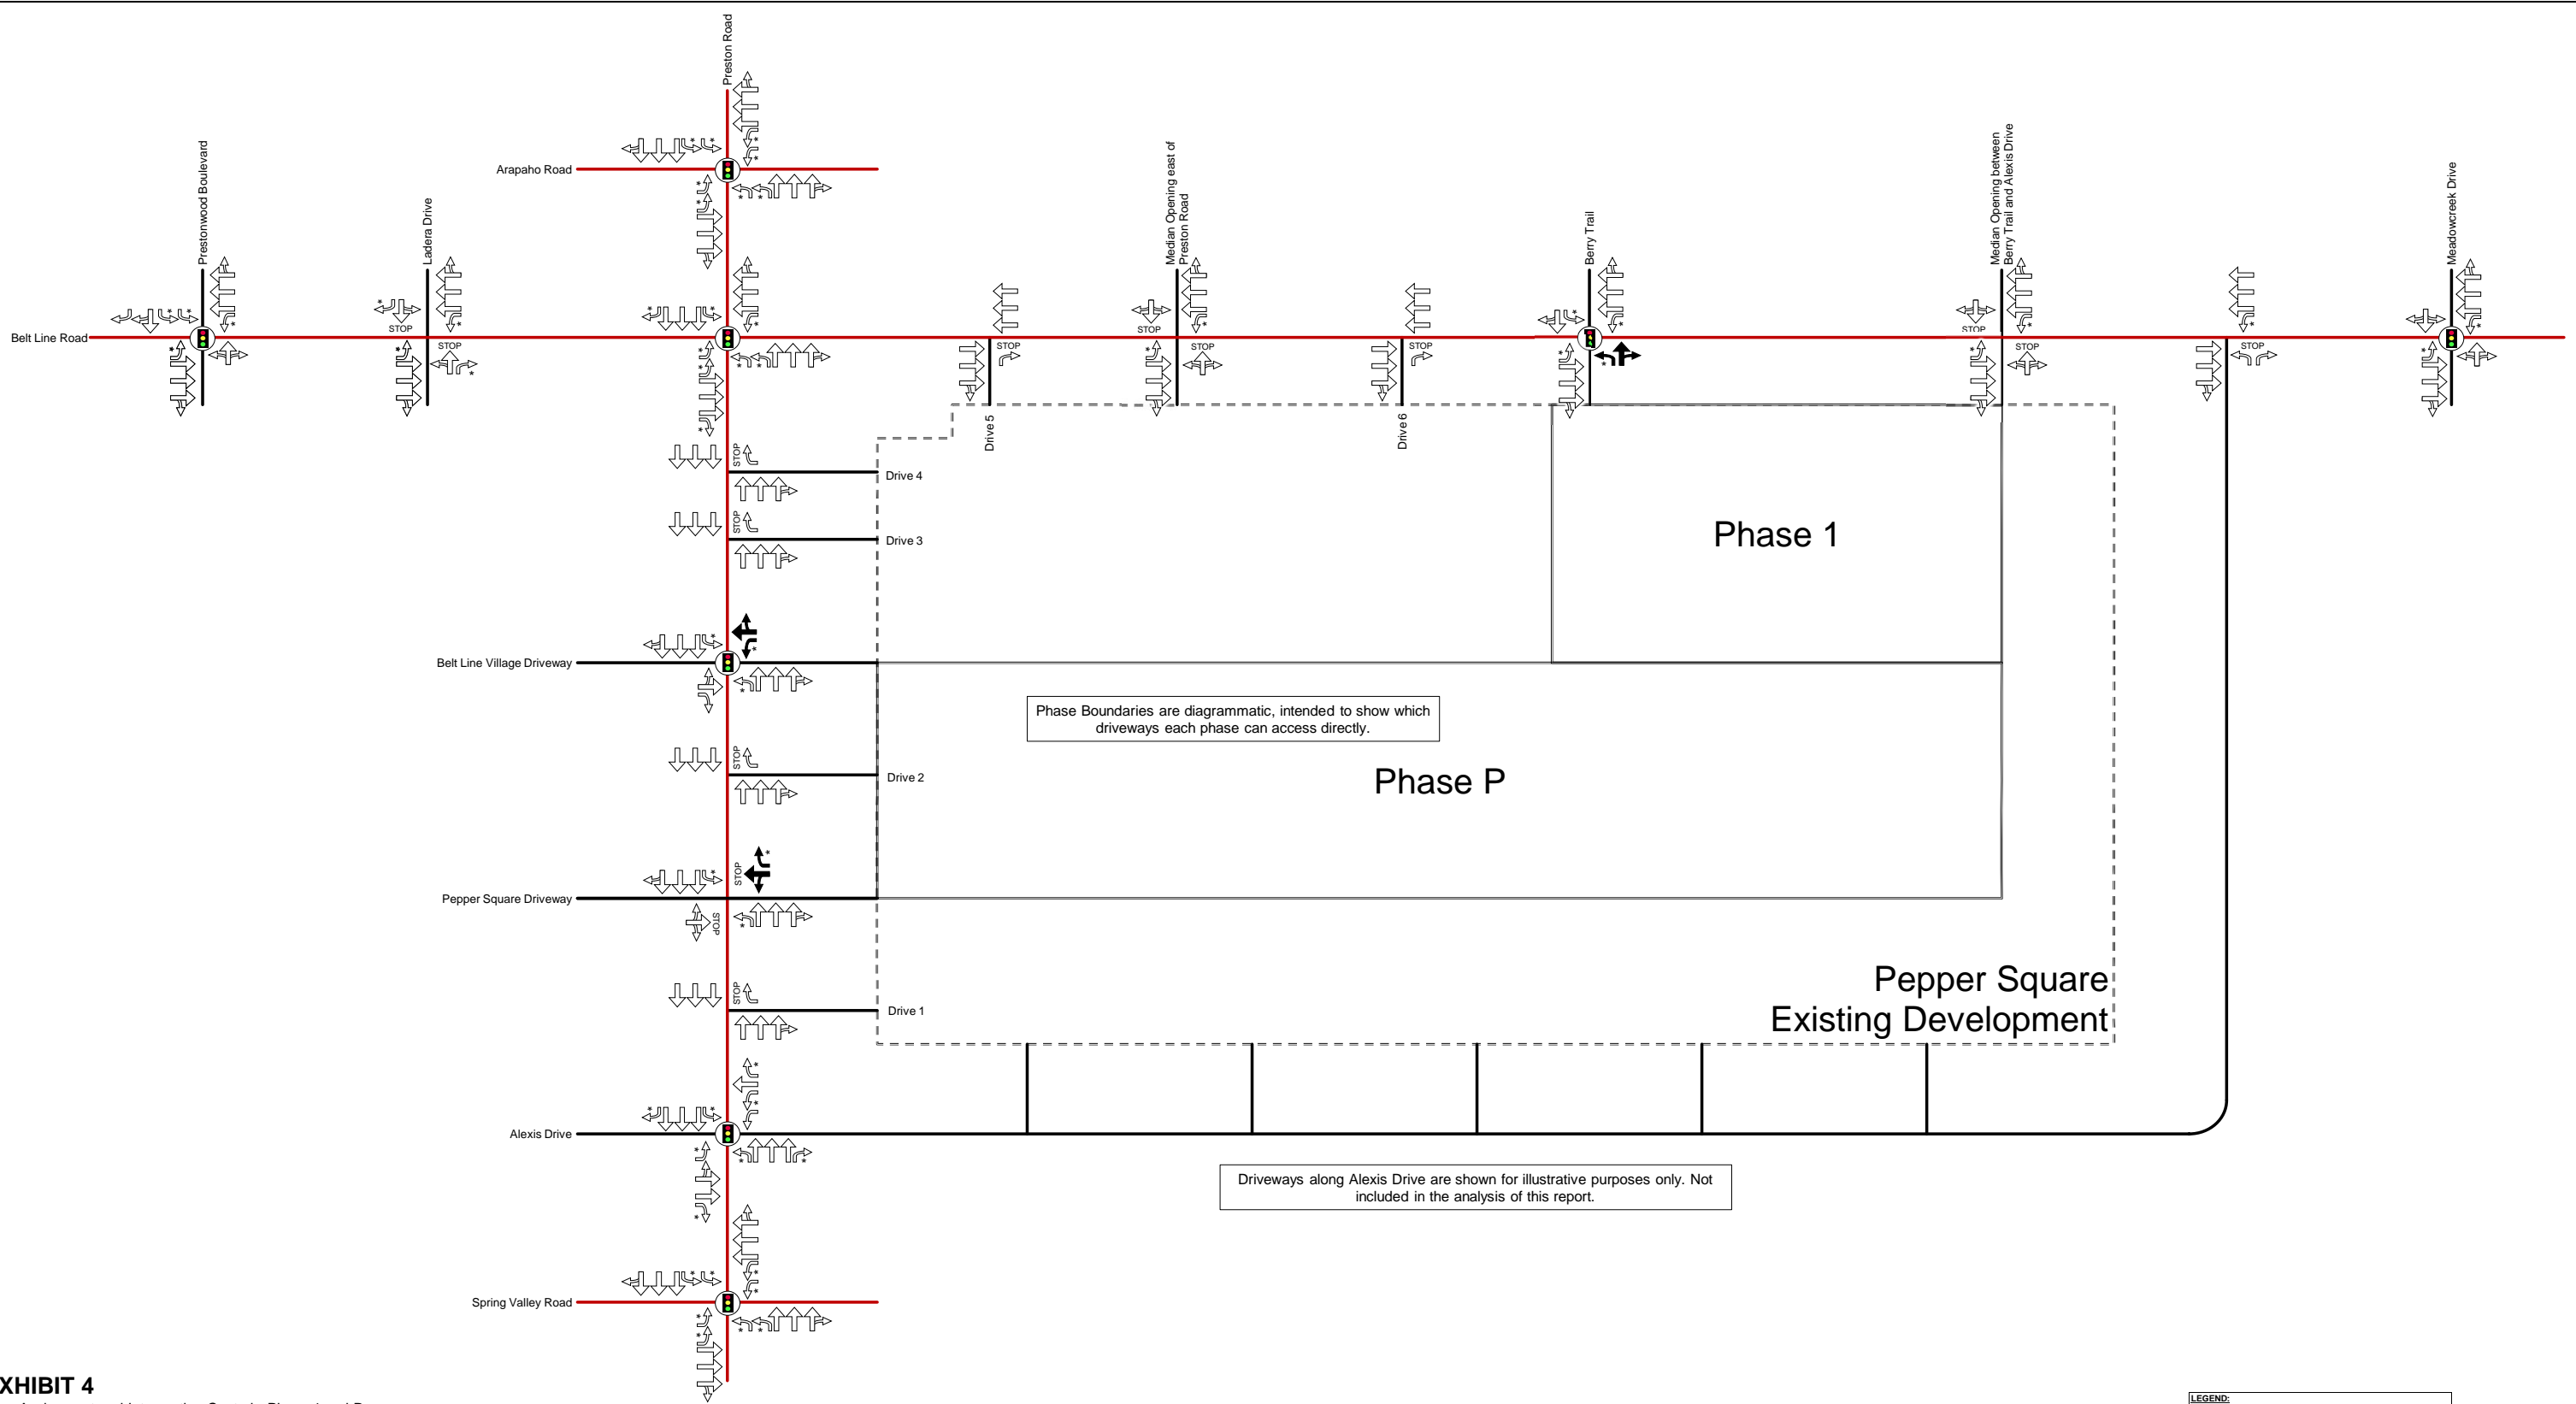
Preston Road

Arapaho Road

Prestonwood Boulevard

Ladera Drive

Median Opening east of Preston Road

Berry Trail

Median Opening between Berry Trail and Alexis Drive

Meadowcreek Drive

Belt Line Road

STOP

STOP

STOP

STOP

STOP

STOP

STOP

STOP

STOP

STOP

Drive 5

Drive 6

STOP

Drive 4

STOP

Drive 3

Phase 1

Belt Line Village Driveway

Phase Boundaries are diagrammatic, intended to show which driveways each phase can access directly.

STOP

Drive 2

Phase P

STOP

Pepper Square Driveway

STOP

STOP

Drive 1

Pepper Square Existing Development

Alexis Drive

Driveways along Alexis Drive are shown for illustrative purposes only. Not included in the analysis of this report.

Spring Valley Road

XHIBIT 4

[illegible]

LEGEND: